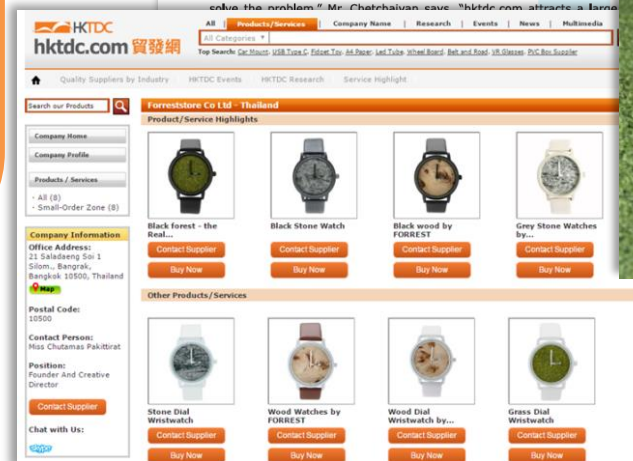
solve the problem," Mr. Chetchaiyan says. "hktdc.com attracts a large

HKTDC
hktdc.com 貿發網

All | Products/Services | Company Name | Research | Events | News | Multimedia

All Categories

Top Search: Car Mount, USB Type C, Fidget Toy, A4 Paper, Led Tube, Wheel Board, Belt and Road, VR Glasses, PVC Box Supplier

Quality Suppliers by Industry | HKTDC Events | HKTDC Research | Service Highlight

Search our Products

Company Home

Company Profile

Products / Services

- All (8)
- Small-Order Zone (8)

Company Information

Office Address:
21 Saladaeng Soi 1 Silom., Bangrak, Bangkok 10500, Thailand

Map

Postal Code:
10500

Contact Person:
Miss Chutamas Pakittirat

Position:
Founder And Creative Director

Contact Supplier

Chat with Us:

skype

Forreststore Co Ltd - Thailand

Product/Service Highlights

Black forest - the Real...
Contact Supplier
Buy Now

Black Stone Watch
Contact Supplier
Buy Now

Black wood by FORREST
Contact Supplier
Buy Now

Grey Stone Watches by...
Contact Supplier
Buy Now

Other Products/Services

Stone Dial Wristwatch
Contact Supplier
Buy Now

Wood Watches by FORREST
Contact Supplier
Buy Now

Wood Dial Wristwatch by...
Contact Supplier
Buy Now

Grass Dial Wristwatch
Contact Supplier
Buy Now